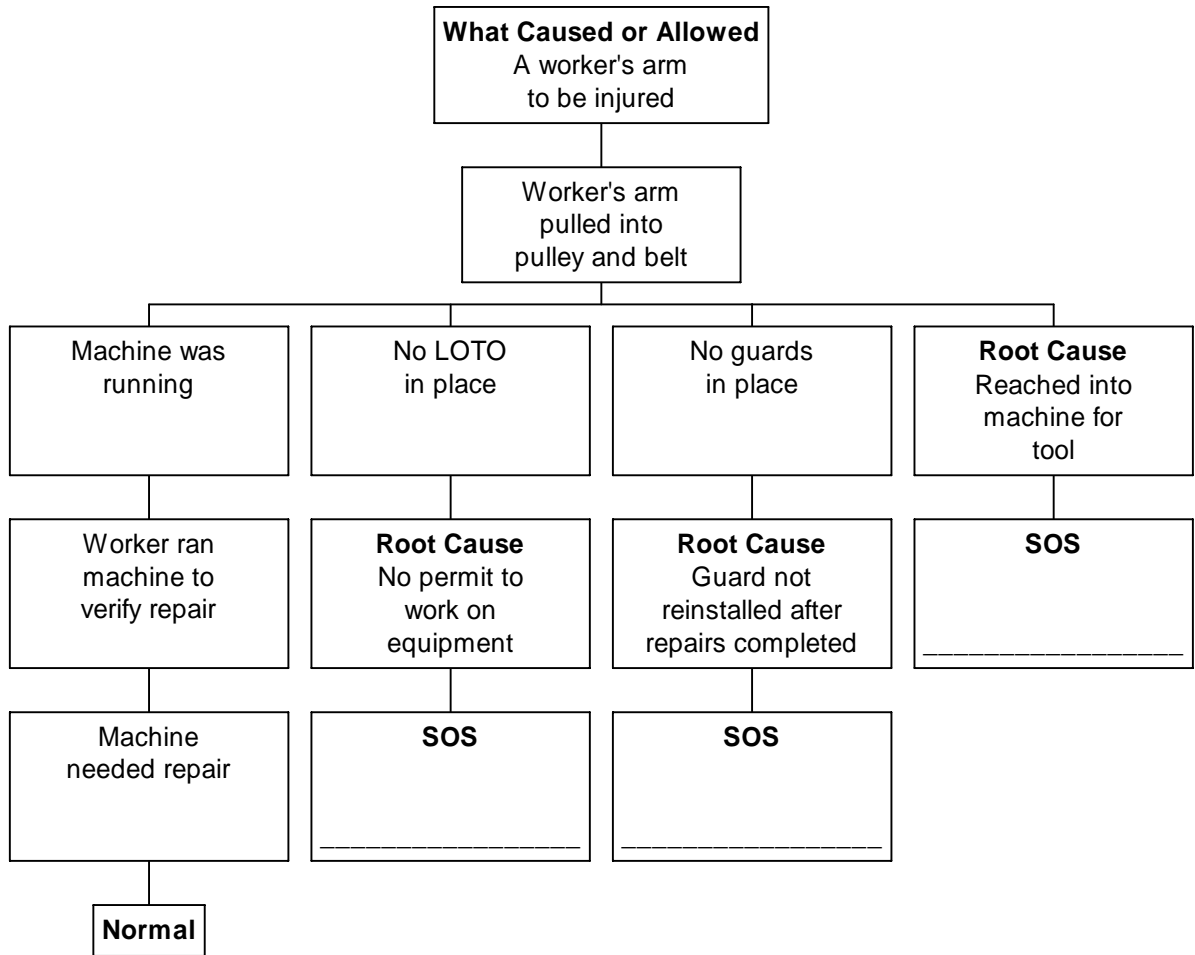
**What Caused or Allowed**
A worker's arm to be injured

Worker's arm pulled into pulley and belt

Machine was running

Worker ran machine to verify repair

Machine needed repair

**Normal**

No LOTO in place

**Root Cause**
No permit to work on equipment

**SOS**
_______________

No guards in place

**Root Cause**
Guard not reinstalled after repairs completed

**SOS**
_______________

**Root Cause**
Reached into machine for tool

**SOS**
_______________